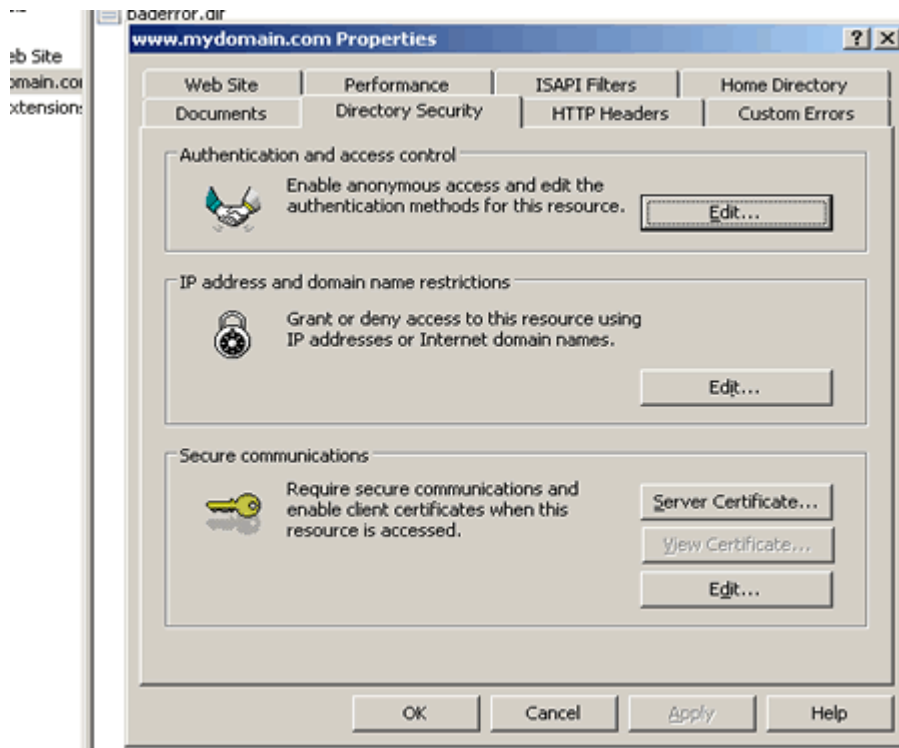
pagerror.dir

eb Site
omain.co
xtension:

www.mydomain.com Properties

?
X

Web Site
Performance
ISAPI Filters
Home Directory
Documents
Directory Security
HTTP Headers
Custom Errors

Authentication and access control

Enable anonymous access and edit the authentication methods for this resource.

Edit...

IP address and domain name restrictions

Grant or deny access to this resource using IP addresses or Internet domain names.

Edit...

Secure communications

Require secure communications and enable client certificates when this resource is accessed.

Server Certificate...

View Certificate...

Edit...

OK
Cancel
Apply
Help